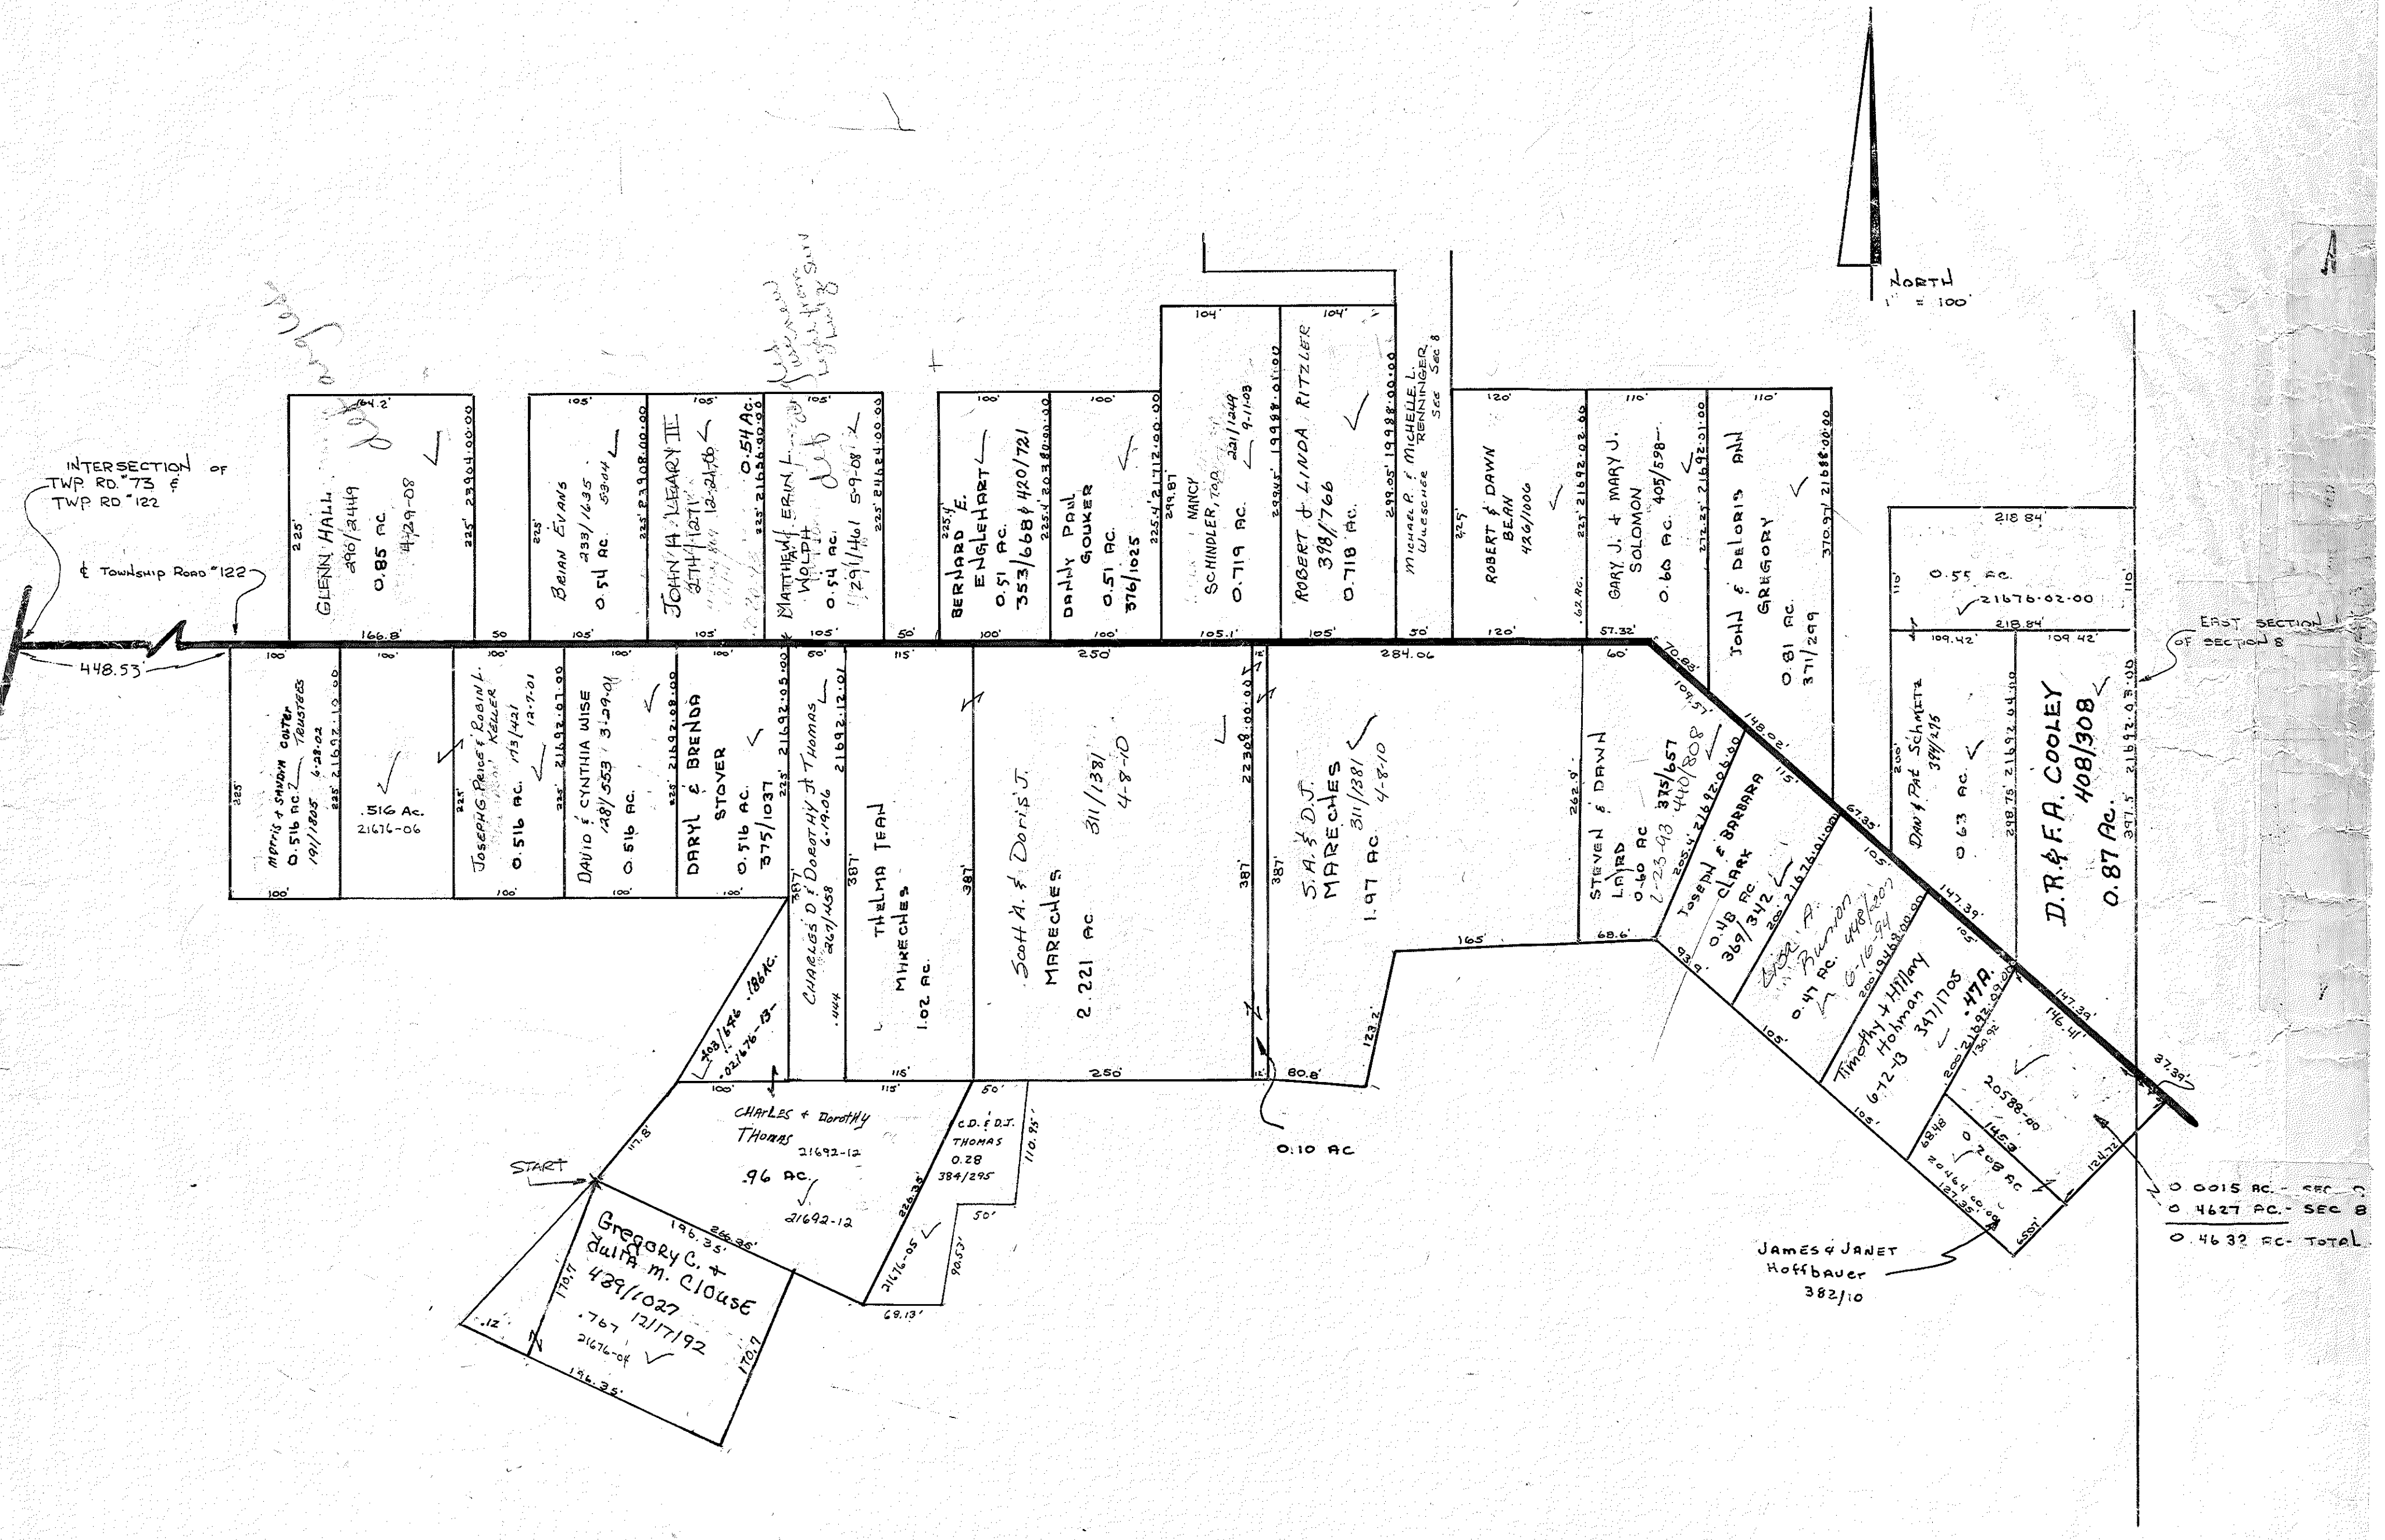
NORTH
1" = 100'

INTERSECTION OF TWP. RD. 73 & TWP. RD. 122

℄ TOWNSHIP ROAD 122

448.53'

GLENN HALL
296/2449
0.85 AC.
4-29-08
164.2'
225'
225' 23904-00.00
166.8'

50

BRIAN EVANS
233/1635
0.54 AC.
53.04
105'
225'
225' 23908-00.00
105'

JOHN H. LEARY III
274/1271
12-21-06
0.54 AC.
105'
225' 21686-00.00
105'

MATTHEW & ERIN L. WOLPH
0.54 AC.
291/1461 5-9-08
105'
225' 24684-00.00
105'

50'

BERNARD E. ENGLEHART
0.51 AC.
353/668 & 420/721
100'
225.4'
225.4' 20380-00.00
100'

DANNY PAUL GOUKER
0.51 AC.
376/1025
100'
225.4' 21712-00.00
100'

NANCY SCHINDLER, TOD
0.719 AC.
221/1249
9-11-03
104'
299.87'
299.45' 19988-01.00
105.1'

ROBERT & LINDA RITZLER
398/766
0.718 AC.
104'
299.05' 19988-00.00
105'

MICHAEL P. & MICHELLE L. RENNINGER WUESCHER
See Sec 8

50'

ROBERT & DAWN BEAN
426/1006
120'
225'
62 AC.
225' 21692-02.00
120'

GARY J. & MARY J. SOLOMON
405/598
0.60 AC.
110'
272.25' 21692-01.00
57.32'

JOHN & DELORIS ANN GREGORY
0.81 AC.
371/299
110'
370.97 21688-00.00

218.84'
0.55 AC.
21676-02.00
218.84'
110'
110'

EAST SECTION OF SECTION 8

100'
MORRIS & SANDRA COLTER TRUSTEES
0.516 AC.
6-28-02
191/1805
225'
225' 21692-12.00
100'

.516 AC.
21676-06
100'

JOSEPH G. PRICE & ROBIN L. KELLER
173/421
12-7-01
0.516 AC.
100'
225'
225' 21692-07.00
100'

DAVID & CYNTHIA WISE
128/553 3-29-01
0.516 AC.
100'
225' 21692-08.00
100'

DARYL & BRENDA STOVER
0.516 AC.
375/1037
100'
225' 21692-05.00
100'

CHARLES D. & DOROTHY J. THOMAS
6-19-06
21692-12.01
207/458
.444
50'
387'

THELMA JEAN MIRECHES
1.02 AC.
115'
387'
115'

Scott A. & Doris J. MARECHES
311/1381
4-8-10
2.221 AC.
250'
387'
250'
22308-00.00

S.A. & D.J. MARECHES
311/1381
4-8-10
1.97 AC.
284.06
387'
165'
123.2'
80.8'
0.10 AC.

STEVEN & DAWN LAIRD
0.60 AC.
1-23-93
375/657
440/808
60'
262.9'
68.6'
70.85'
109.57'

JOSEPH & BARBARA CLARK
0.48 AC.
369/342
21692-06.00
205.4'
200' 21676-01.00
148.02'
115'

Lisa A. Runion
0.47 AC.
498/207
6-16-94
200' 19468-00.00
67.35'
105'

Timothy & Hillary Hohman
347/1705
6-12-13
.47 A.
200' 21692-09.00
147.39'
105'
105'

DAN & PAT SCHMETZ
394/295
0.63 AC.
109.42'
200'
298.75' 21692-04.00

D.R. & F.A. COOLEY
408/308
0.87 AC.
109.42'
297.5' 21692-03.00

20588-00
146.41'
147.39'
30.92'
145.3
0.208 AC.
68.48
127.35
20464-00.00
65.07'
124.72'
37.39'

0.0015 AC. - SEC 7
0.4627 AC. - SEC 8
0.4632 AC. - TOTAL

JAMES & JANET Hoffbauer
382/10

.186 AC.
403/696
021676-13
100'

CHARLES & DOROTHY THOMAS
21692-12
.96 AC.
21692-12
115'
117.8'

C.D. & D.J. THOMAS
0.28
384/295
50'
110.95'
50'
90.53'
226.35'
21676-05
68.13'

START

Gregory C. & Julia M. CLOUSE
439/1027
12/17/92
.767
21676-04
196.35'
266.36'
170.7
170.7
196.35'
.12